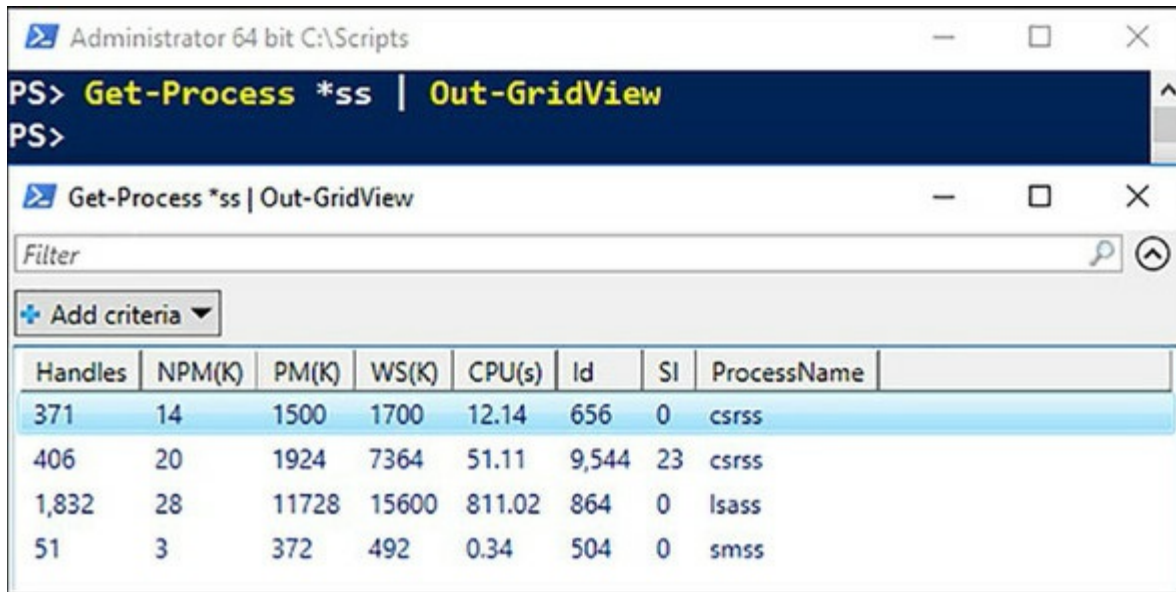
Administrator 64 bit C:\Scripts

PS> Get-Process *ss | Out-GridView
PS>

Get-Process *ss | Out-GridView

Filter

Add criteria ▼

| Handles | NPM(K) | PM(K) | WS(K) | CPU(s) | Id | SI | ProcessName |
|---|---|---|---|---|---|---|---|
| 371 | 14 | 1500 | 1700 | 12.14 | 656 | 0 | csrss |
| 406 | 20 | 1924 | 7364 | 51.11 | 9,544 | 23 | csrss |
| 1,832 | 28 | 11728 | 15600 | 811.02 | 864 | 0 | lsass |
| 51 | 3 | 372 | 492 | 0.34 | 504 | 0 | smss |